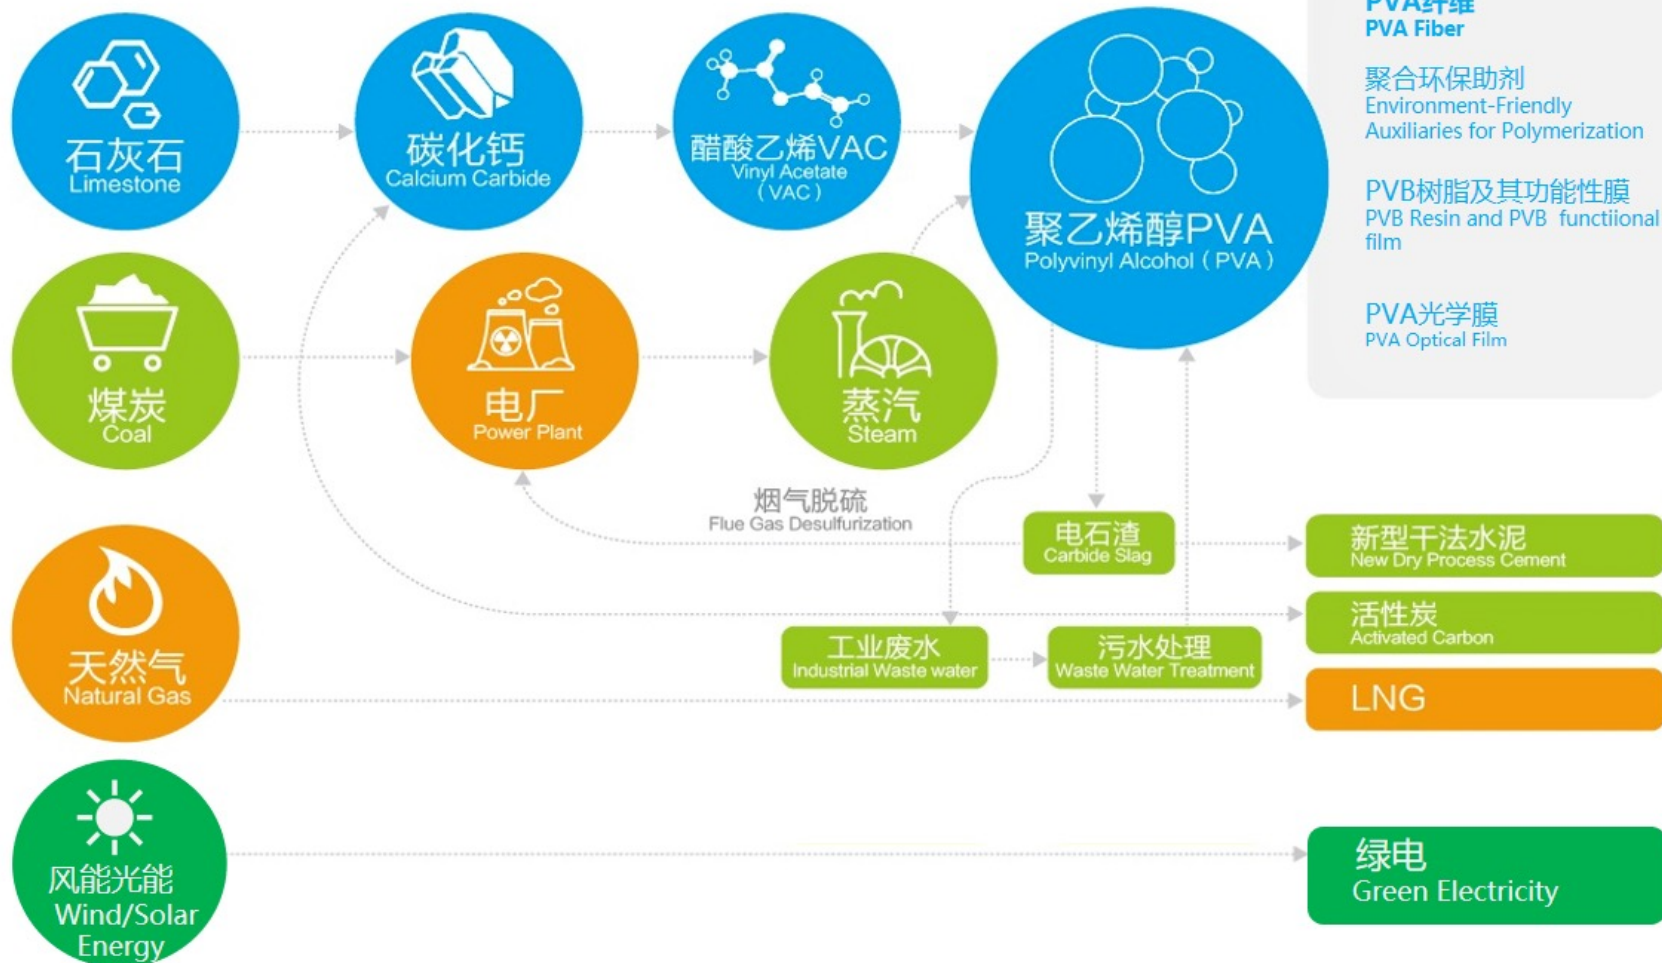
石灰石
Limestone

碳化钙
Calcium Carbide

醋酸乙烯VAC
Vinyl Acetate
（VAC）

聚乙烯醇PVA
Polyvinyl Alcohol（PVA）

PVA纤维
PVA Fiber

聚合环保助剂
Environment-Friendly Auxiliaries for Polymerization

PVB树脂及其功能性膜
PVB Resin and PVB functiional film

PVA光学膜
PVA Optical Film

煤炭
Coal

电厂
Power Plant

蒸汽
Steam

烟气脱硫
Flue Gas Desulfurization

电石渣
Carbide Slag

新型干法水泥
New Dry Process Cement

活性炭
Activated Carbon

天然气
Natural Gas

工业废水
Industrial Waste water

污水处理
Waste Water Treatment

LNG

风能光能
Wind/Solar Energy

绿电
Green Electricity